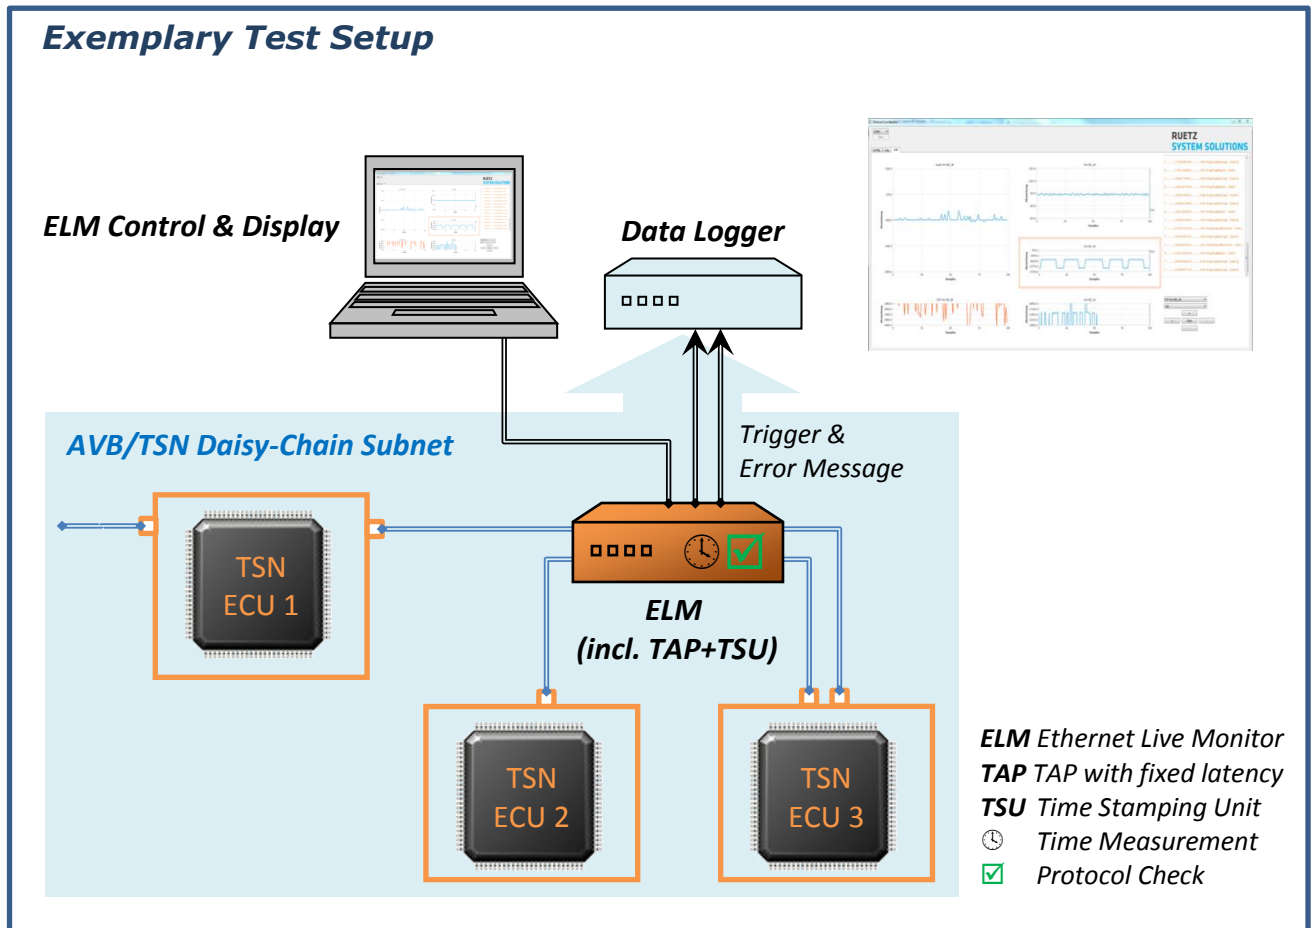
Exemplary Test Setup

ELM Control & Display

Data Logger

RUETZ
SYSTEM SOLUTIONS

AVB/TSN Daisy-Chain Subnet

Trigger &
Error Message

TSN
ECU 1

ELM
(incl. TAP+TSU)

TSN
ECU 2

TSN
ECU 3

ELM Ethernet Live Monitor
TAP TAP with fixed latency
TSU Time Stamping Unit
Time Measurement
Protocol Check